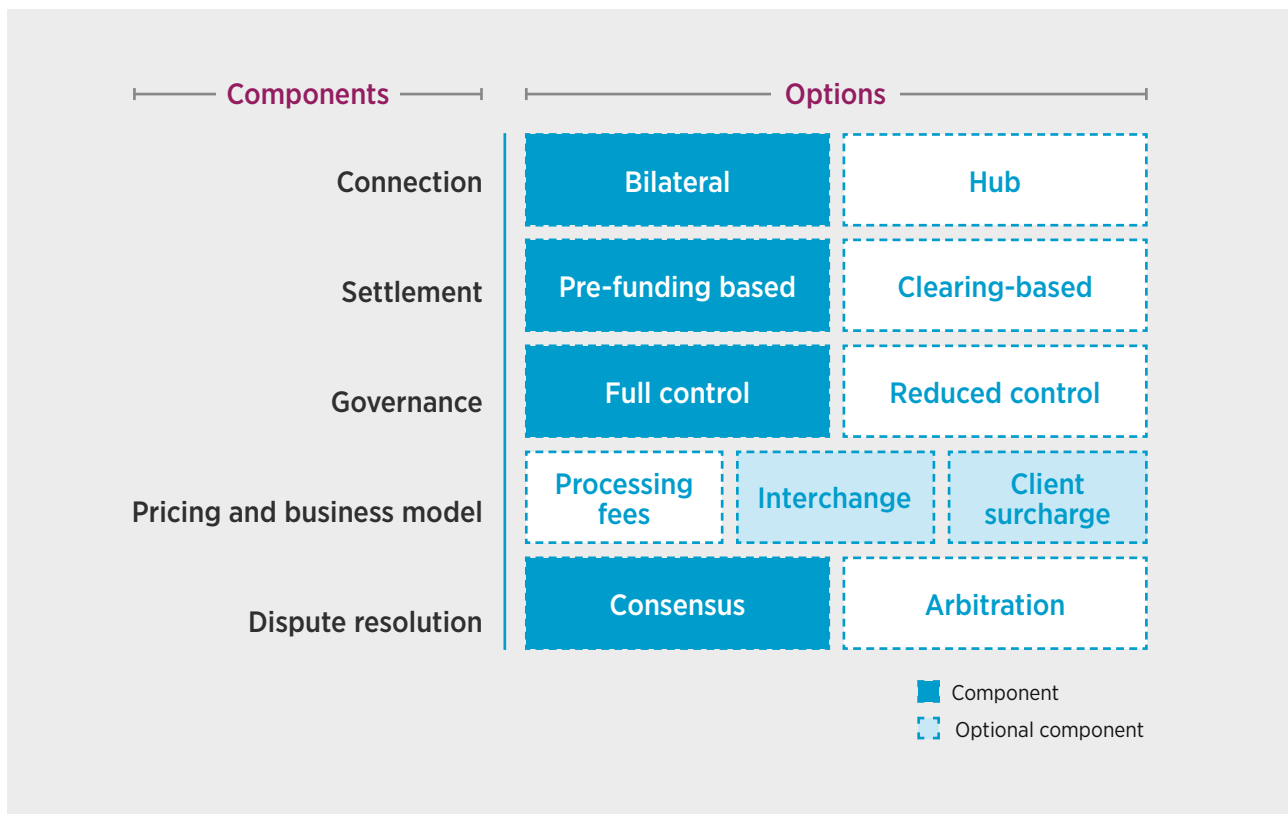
| Components | Options | | |
|---|---|---|---|
| Connection | Bilateral | Hub | |
| Settlement | Pre-funding based | Clearing-based | |
| Governance | Full control | Reduced control | |
| Pricing and business model | Processing fees | Interchange | Client surcharge |
| Dispute resolution | Consensus | Arbitration | |

Component
Optional component